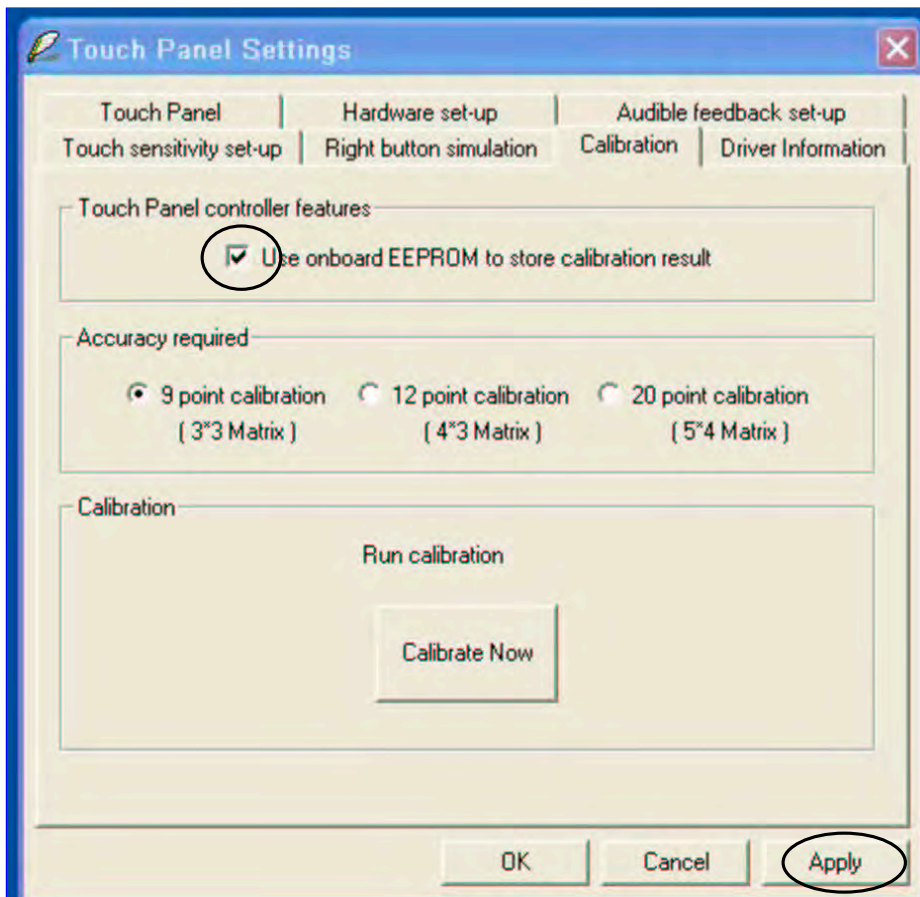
Touch Panel Settings

Touch Panel | Hardware set-up | Audible feedback set-up
Touch sensitivity set-up | Right button simulation | Calibration | Driver Information

Touch Panel controller features

Use onboard EEPROM to store calibration result

Accuracy required

9 point calibration ( 3*3 Matrix )
12 point calibration ( 4*3 Matrix )
20 point calibration ( 5*4 Matrix )

Calibration

Run calibration

Calibrate Now

OK
Cancel
Apply